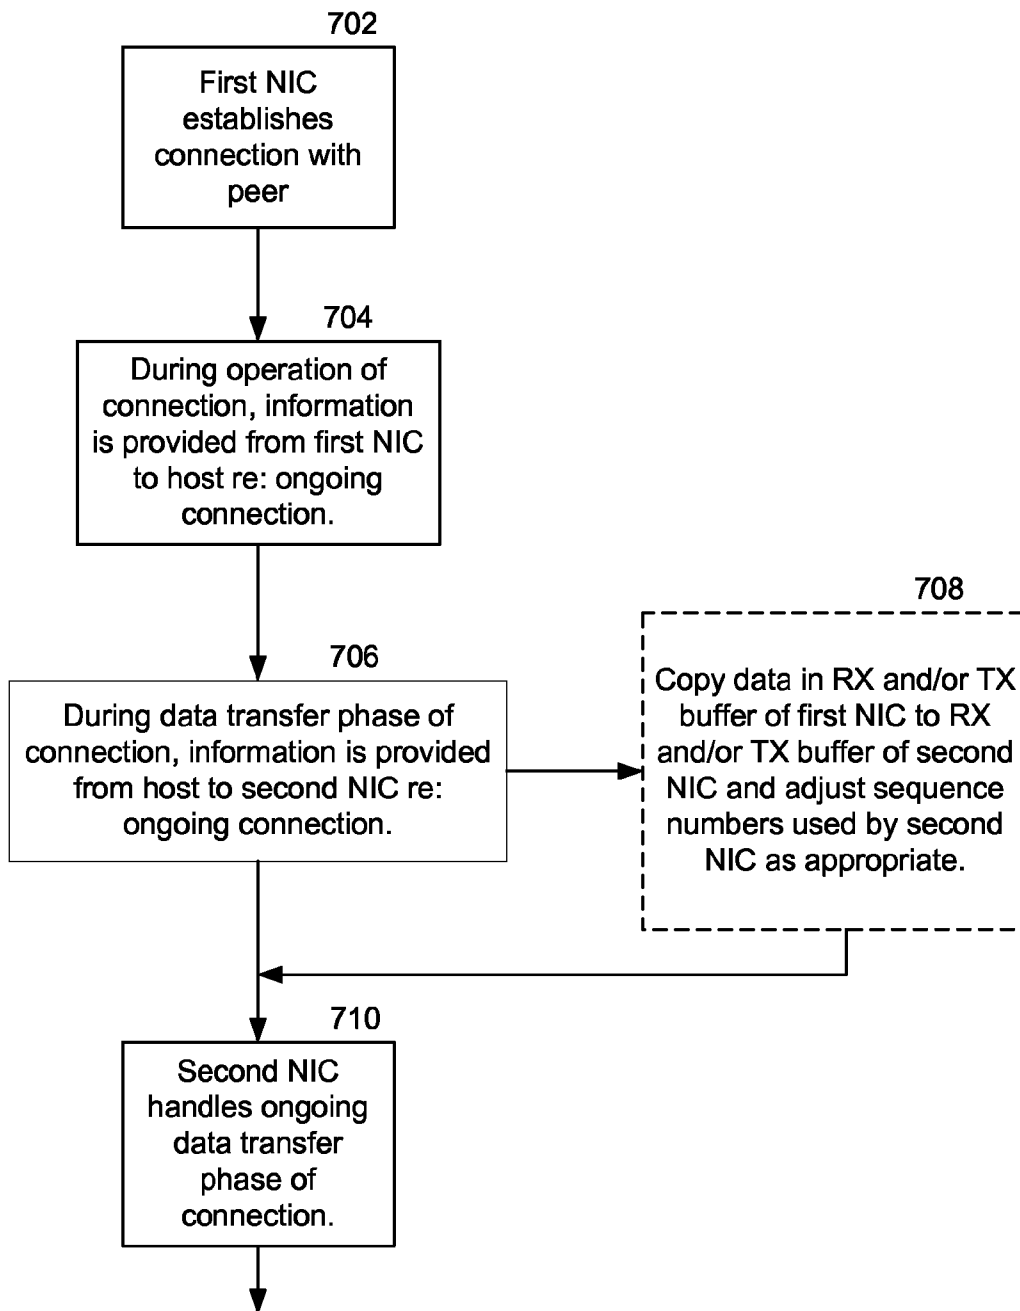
702

First NIC establishes connection with peer

704

During operation of connection, information is provided from first NIC to host re: ongoing connection.

706

During data transfer phase of connection, information is provided from host to second NIC re: ongoing connection.

708

Copy data in RX and/or TX buffer of first NIC to RX and/or TX buffer of second NIC and adjust sequence numbers used by second NIC as appropriate.

710

Second NIC handles ongoing data transfer phase of connection.